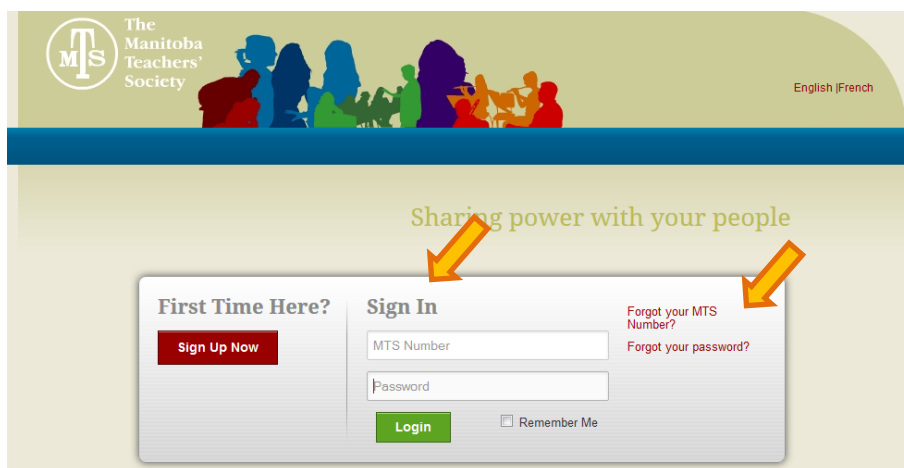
MTS
The Manitoba Teachers' Society

English |French

Sharing power with your people

First Time Here?

Sign Up Now

Sign In

MTS Number

Password

Login

Remember Me

Forgot your MTS Number?

Forgot your password?